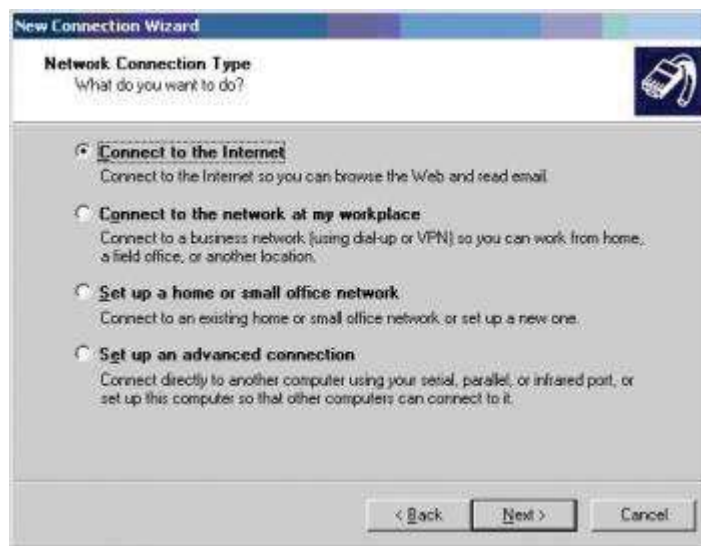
New Connection Wizard

Network Connection Type
What do you want to do?

Connect to the Internet
Connect to the Internet so you can browse the Web and read email.

Connect to the network at my workplace
Connect to a business network (using dial-up or VPN) so you can work from home, a field office, or another location.

Set up a home or small office network
Connect to an existing home or small office network or set up a new one.

Set up an advanced connection
Connect directly to another computer using your serial, parallel, or infrared port, or set up this computer so that other computers can connect to it.

< Back

Next >

Cancel